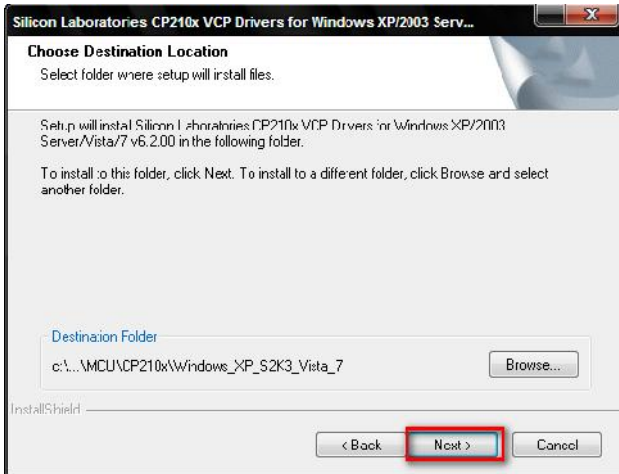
Silicon Laboratories CP210x VCP Drivers for Windows XP/2003 Serv...

Choose Destination Location

Select folder where setup will install files.

Setup will install Silicon Laboratories CP210x VCP Drivers for Windows XP/2003 Server/Vista/7 v6.2.00 in the following folder.

To install to this folder, click Next. To install to a different folder, click Browse and select another folder.

Destination Folder

c:\...\MCU\CP210x\Windows_XP_S2K3_Vista_7

Browse...

InstallShield

< Back

Next >

Cancel